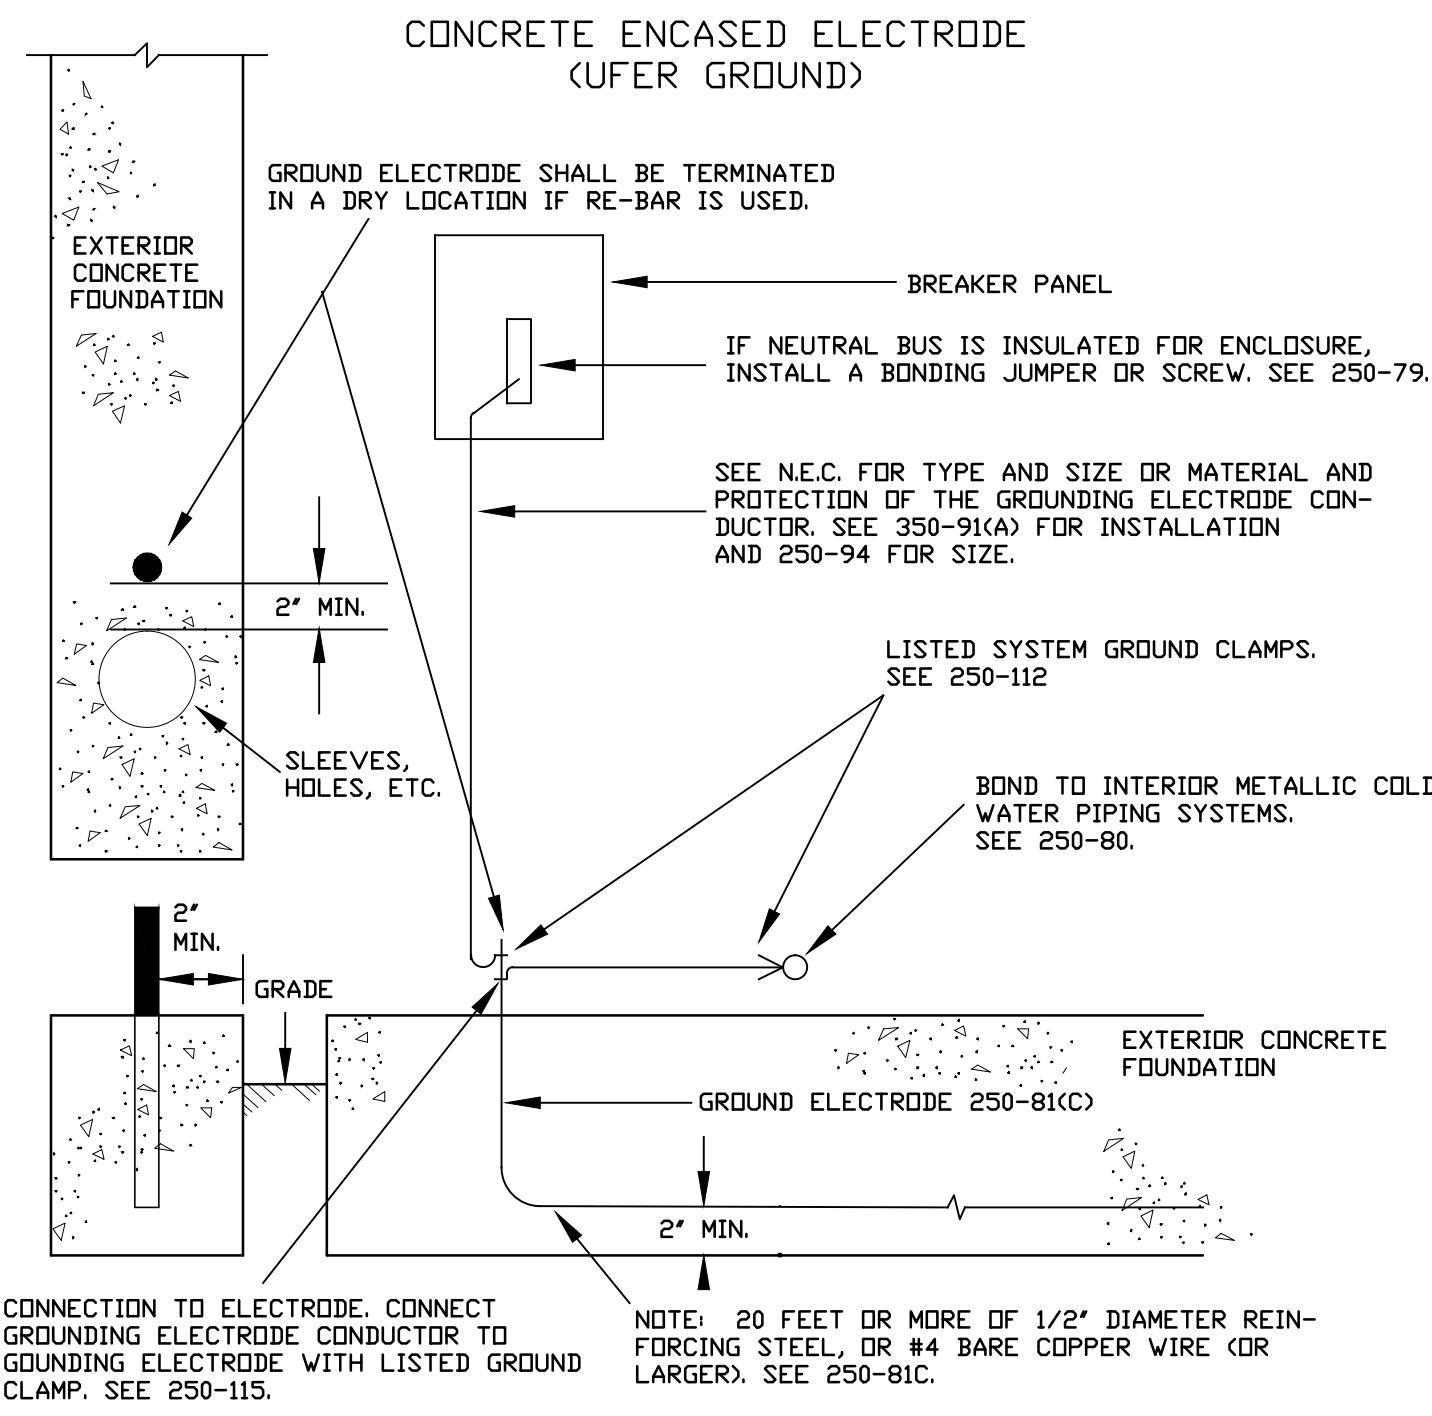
CONCRETE ENCASED ELECTRODE
(UFER GROUND)

GROUND ELECTRODE SHALL BE TERMINATED IN A DRY LOCATION IF RE-BAR IS USED.

EXTERIOR CONCRETE FOUNDATION

BREAKER PANEL

IF NEUTRAL BUS IS INSULATED FOR ENCLOSURE, INSTALL A BONDING JUMPER OR SCREW. SEE 250-79.

SEE N.E.C. FOR TYPE AND SIZE OR MATERIAL AND PROTECTION OF THE GROUNDING ELECTRODE CONDUCTOR. SEE 350-91(A) FOR INSTALLATION AND 250-94 FOR SIZE.

2" MIN.

LISTED SYSTEM GROUND CLAMPS. SEE 250-112

SLEEVES, HOLES, ETC.

BOND TO INTERIOR METALLIC COLD WATER PIPING SYSTEMS. SEE 250-80.

2" MIN.

GRADE

EXTERIOR CONCRETE FOUNDATION

GROUND ELECTRODE 250-81(C)

2" MIN.

CONNECTION TO ELECTRODE. CONNECT GROUNDING ELECTRODE CONDUCTOR TO GOUNDING ELECTRODE WITH LISTED GROUND CLAMP. SEE 250-115.

NOTE: 20 FEET OR MORE OF 1/2" DIAMETER REINFORCING STEEL, OR #4 BARE COPPER WIRE (OR LARGER). SEE 250-81C.